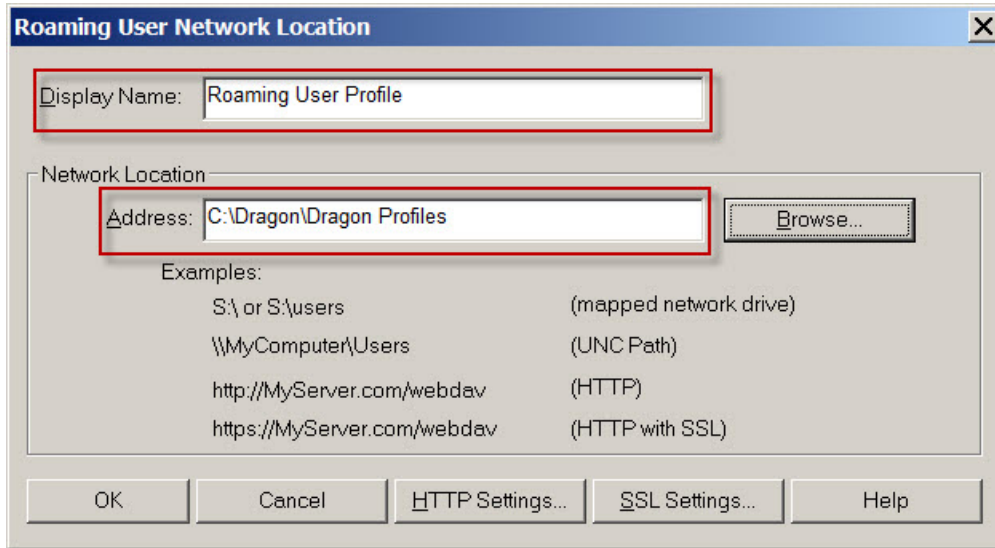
Roaming User Network Location

Display Name: Roaming User Profile

Network Location

Address: C:\Dragon\Dragon Profiles

Browse...

Examples:

| | |
|---|---|
| S:\ or S:\users | (mapped network drive) |
| \\MyComputer\Users | (UNC Path) |
| http://MyServer.com/webdav | (HTTP) |
| https://MyServer.com/webdav | (HTTP with SSL) |

OK Cancel HTTP Settings... SSL Settings... Help